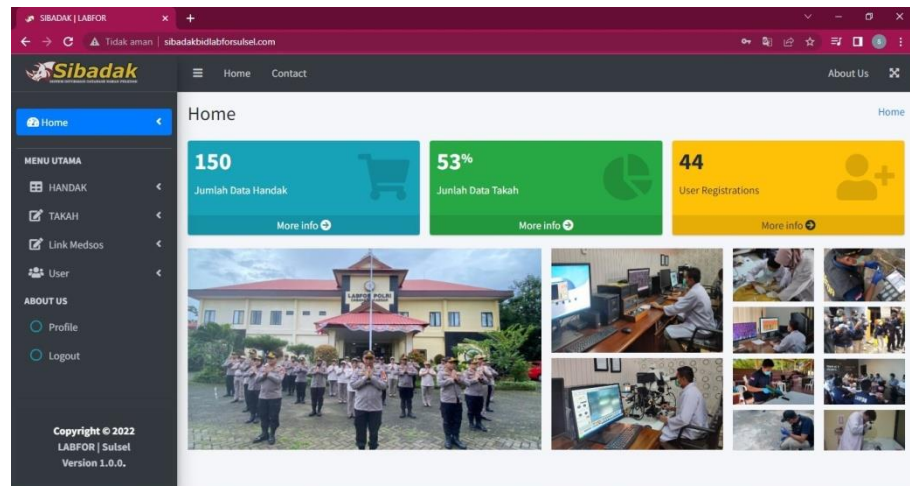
SIBADAK | LABFOR
Tidak aman | sibadakbidlabforsulsel.com

Sibadak

Home Contact

About Us

Home

Home

Home

MENU UTAMA

HANDAK

TAKAH

Link Medsos

User

ABOUT US

Profile

Logout

Copyright © 2022
LABFOR | Sulsel
Version 1.0.0.

150
Jumlah Data Handak
More info

53%
Junlah Data Takah
More info

44
User Registrations
More info

LABFOR POLRI